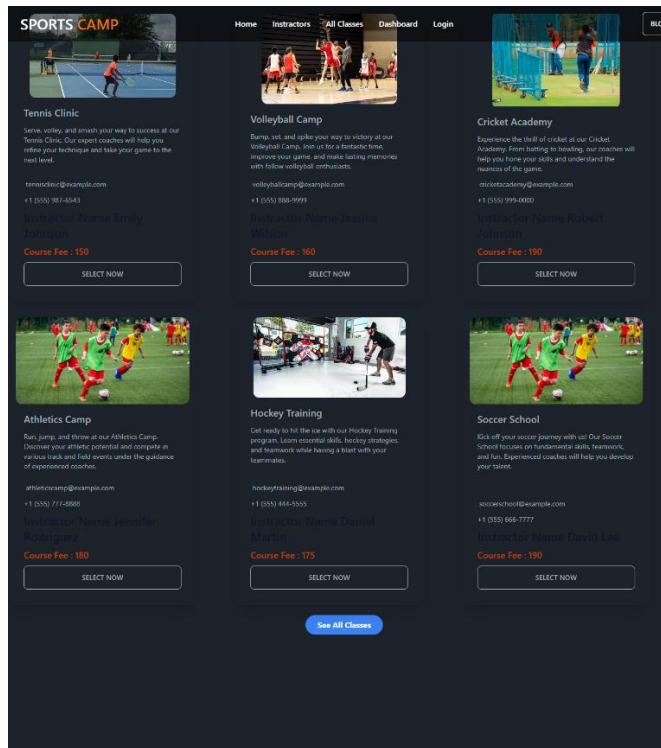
SPORTS CAMP

Home Instructors All Classes Dashboard Login

BL

Tennis Clinic

Serve, volley, and smash your way to success at our Tennis Clinic. Our expert coaches will help you refine your technique and take your game to the next level.

tennisclinic@example.com

+1 (555) 987-6543

Instructor Name Emily Johnson

Course Fee : 150

SELECT NOW

Volleyball Camp

Bump, set, and spike your way to victory at our Volleyball Camp. Join us for a fantastic time, improve your game, and make lasting memories with fellow volleyball enthusiasts.

volleyballcamp@example.com

+1 (555) 888-9999

Instructor Name Jessica Wilson

Course Fee : 160

SELECT NOW

Cricket Academy

Experience the thrill of cricket at our Cricket Academy. From batting to bowling, our coaches will help you hone your skills and understand the nuances of the game.

cricketacademy@example.com

+1 (555) 999-0000

Instructor Name Robert Johnson

Course Fee : 190

SELECT NOW

Athletics Camp

Run, jump, and throw at our Athletics Camp. Discover your athletic potential and compete in various track and field events under the guidance of experienced coaches.

athleticscamp@example.com

+1 (555) 777-8888

Instructor Name Jennifer Rodriguez

Course Fee : 180

SELECT NOW

Hockey Training

Get ready to hit the ice with our Hockey Training program. Learn essential skills, hockey strategies, and teamwork while having a blast with your teammates.

hockeytraining@example.com

+1 (555) 444-5555

Instructor Name Daniel Martin

Course Fee : 175

SELECT NOW

Soccer School

Kick off your soccer journey with us! Our Soccer School focuses on fundamental skills, teamwork, and fun. Experienced coaches will help you develop your talent.

soccerschool@example.com

+1 (555) 666-7777

Instructor Name David Lee

Course Fee : 190

SELECT NOW

See All Classes